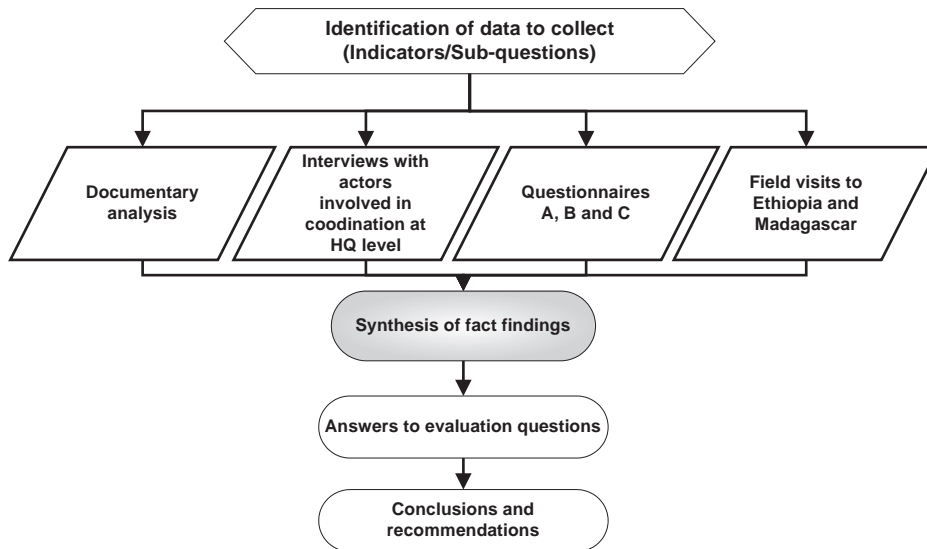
Identification of data to collect (Indicators/Sub-questions)

Documentary analysis

Interviews with actors involved in coodination at HQ level

Questionnaires A, B and C

Field visits to Ethiopia and Madagascar

Synthesis of fact findings

Answers to evaluation questions

Conclusions and recommendations